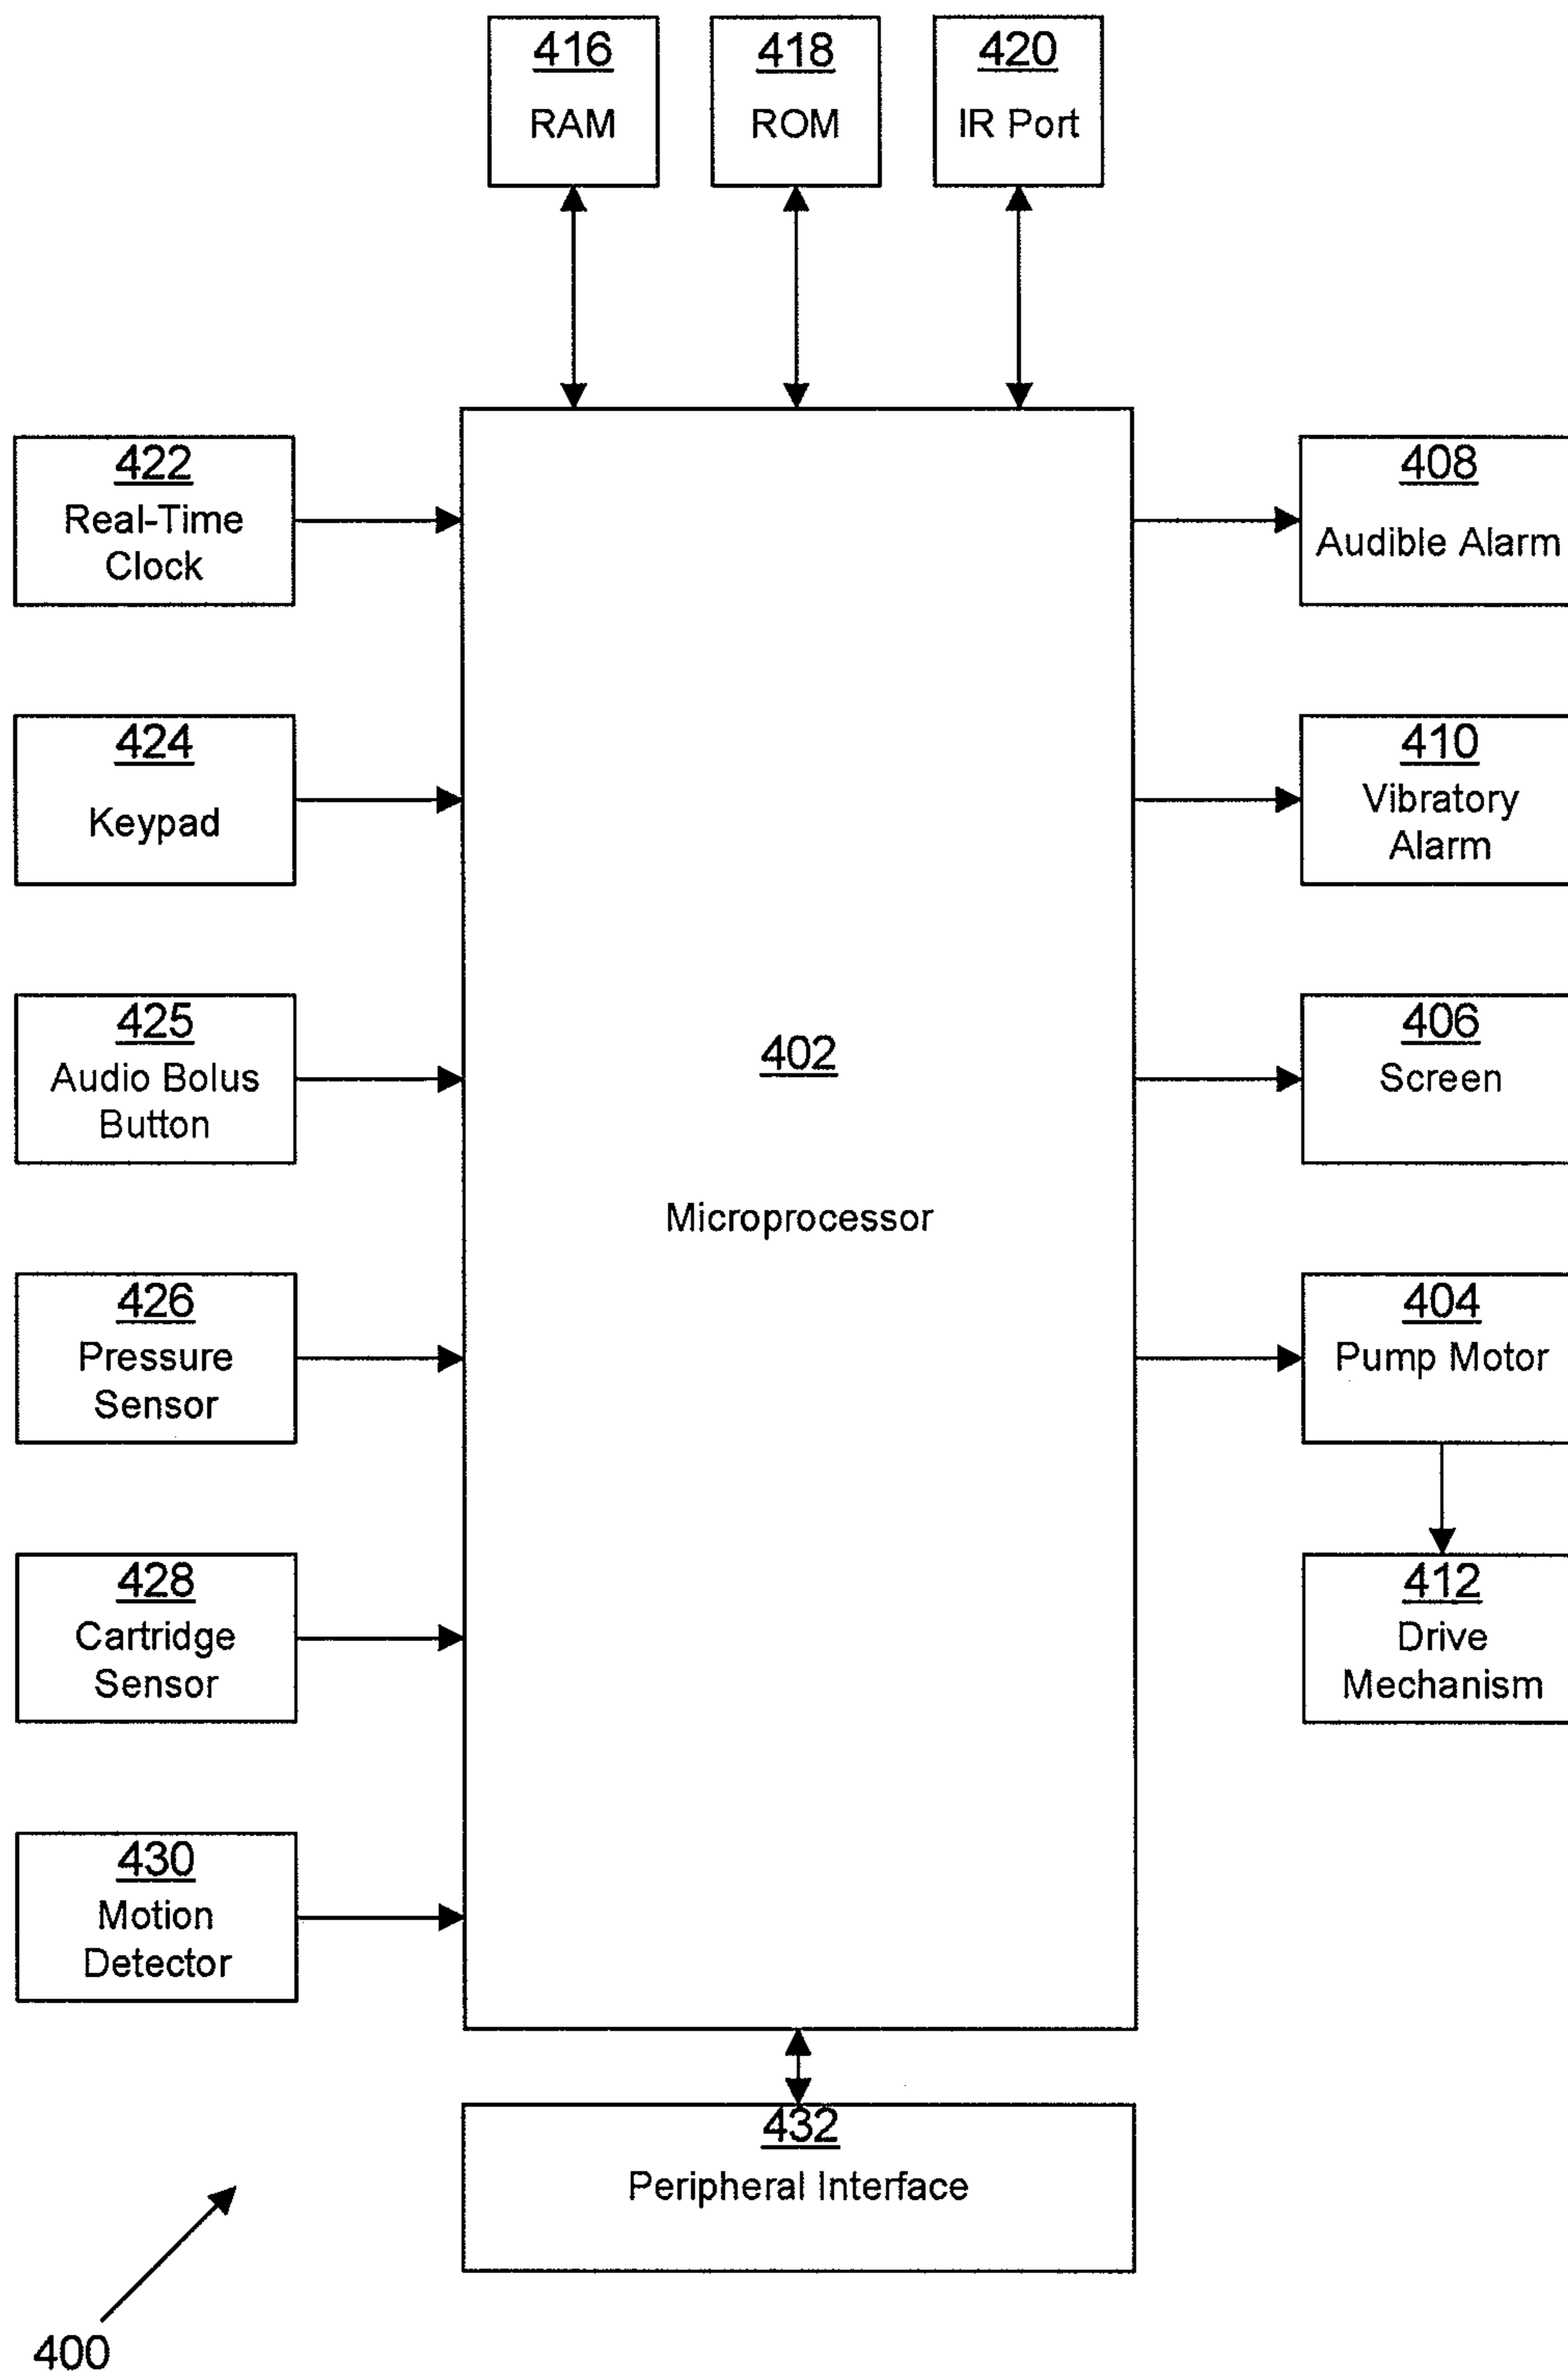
416
RAM

418
ROM

420
IR Port

422
Real-Time Clock

424
Keypad

425
Audio Bolus Button

426
Pressure Sensor

428
Cartridge Sensor

430
Motion Detector

402

Microprocessor

408
Audible Alarm

410
Vibratory Alarm

406
Screen

404
Pump Motor

412
Drive Mechanism

432
Peripheral Interface

400